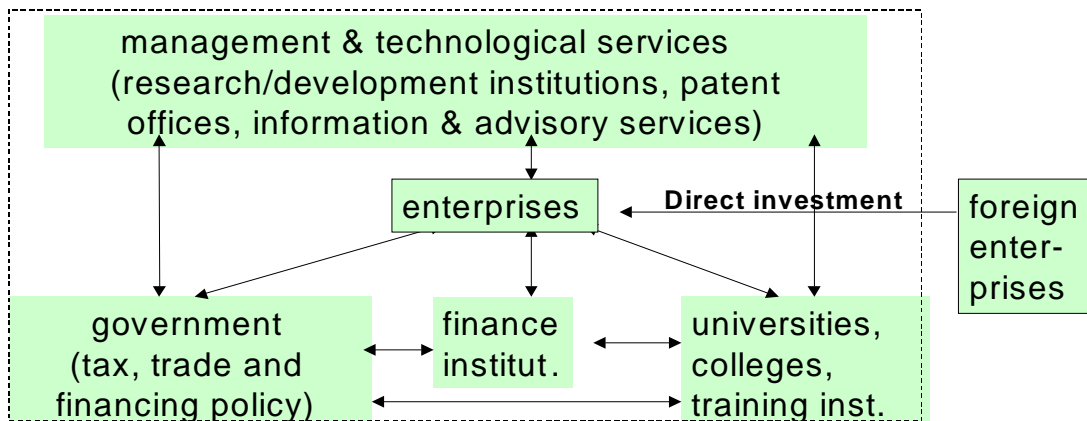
management & technological services (research/development institutions, patent offices, information & advisory services)

enterprises

Direct investment

foreign enterprises

government (tax, trade and financing policy)

finance institut.

universities, colleges, training inst.